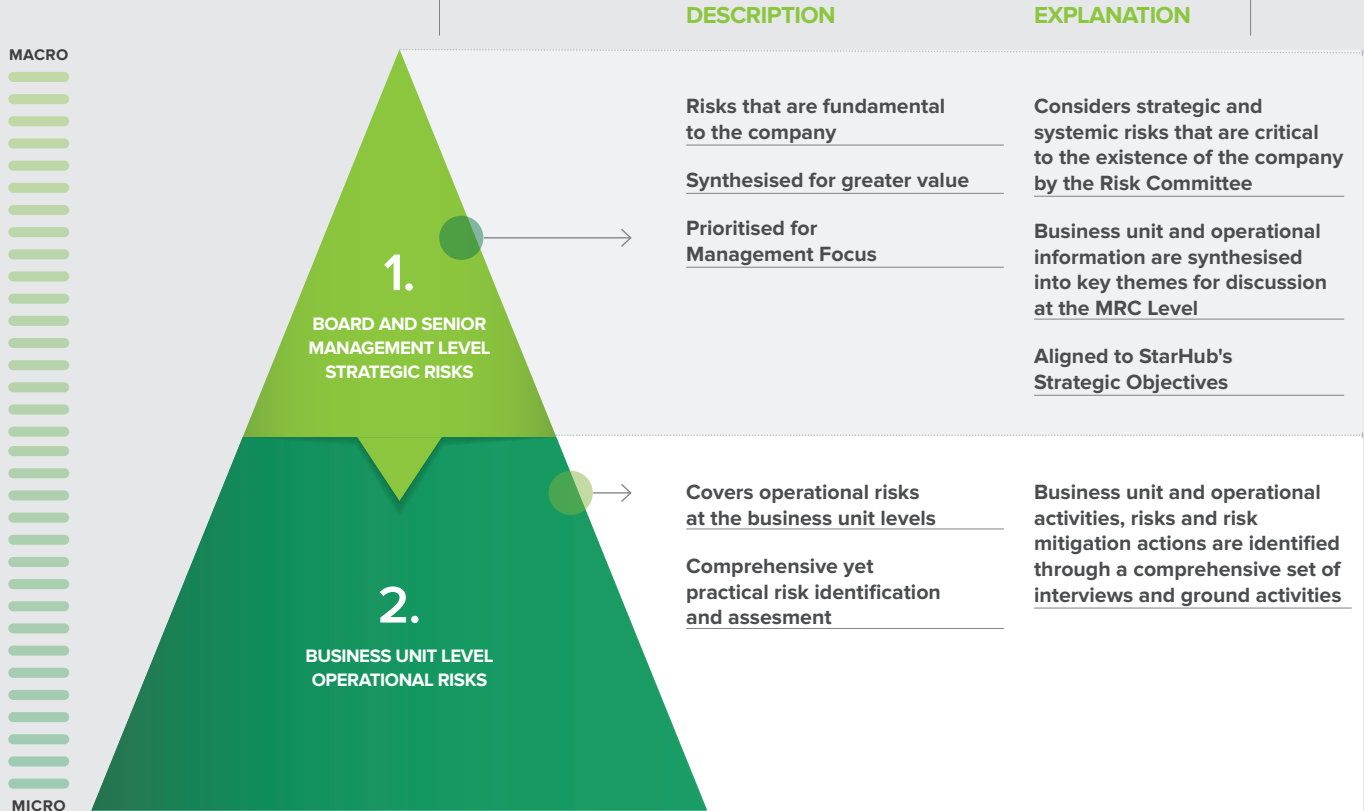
DESCRIPTION

EXPLANATION

MACRO

1.

BOARD AND SENIOR MANAGEMENT LEVEL STRATEGIC RISKS

Risks that are fundamental to the company

Synthesised for greater value

Prioritised for Management Focus

Considers strategic and systemic risks that are critical to the existence of the company by the Risk Committee

Business unit and operational information are synthesised into key themes for discussion at the MRC Level

Aligned to StarHub's Strategic Objectives

2.

BUSINESS UNIT LEVEL OPERATIONAL RISKS

Covers operational risks at the business unit levels

Comprehensive yet practical risk identification and assesment

Business unit and operational activities, risks and risk mitigation actions are identified through a comprehensive set of interviews and ground activities

MICRO